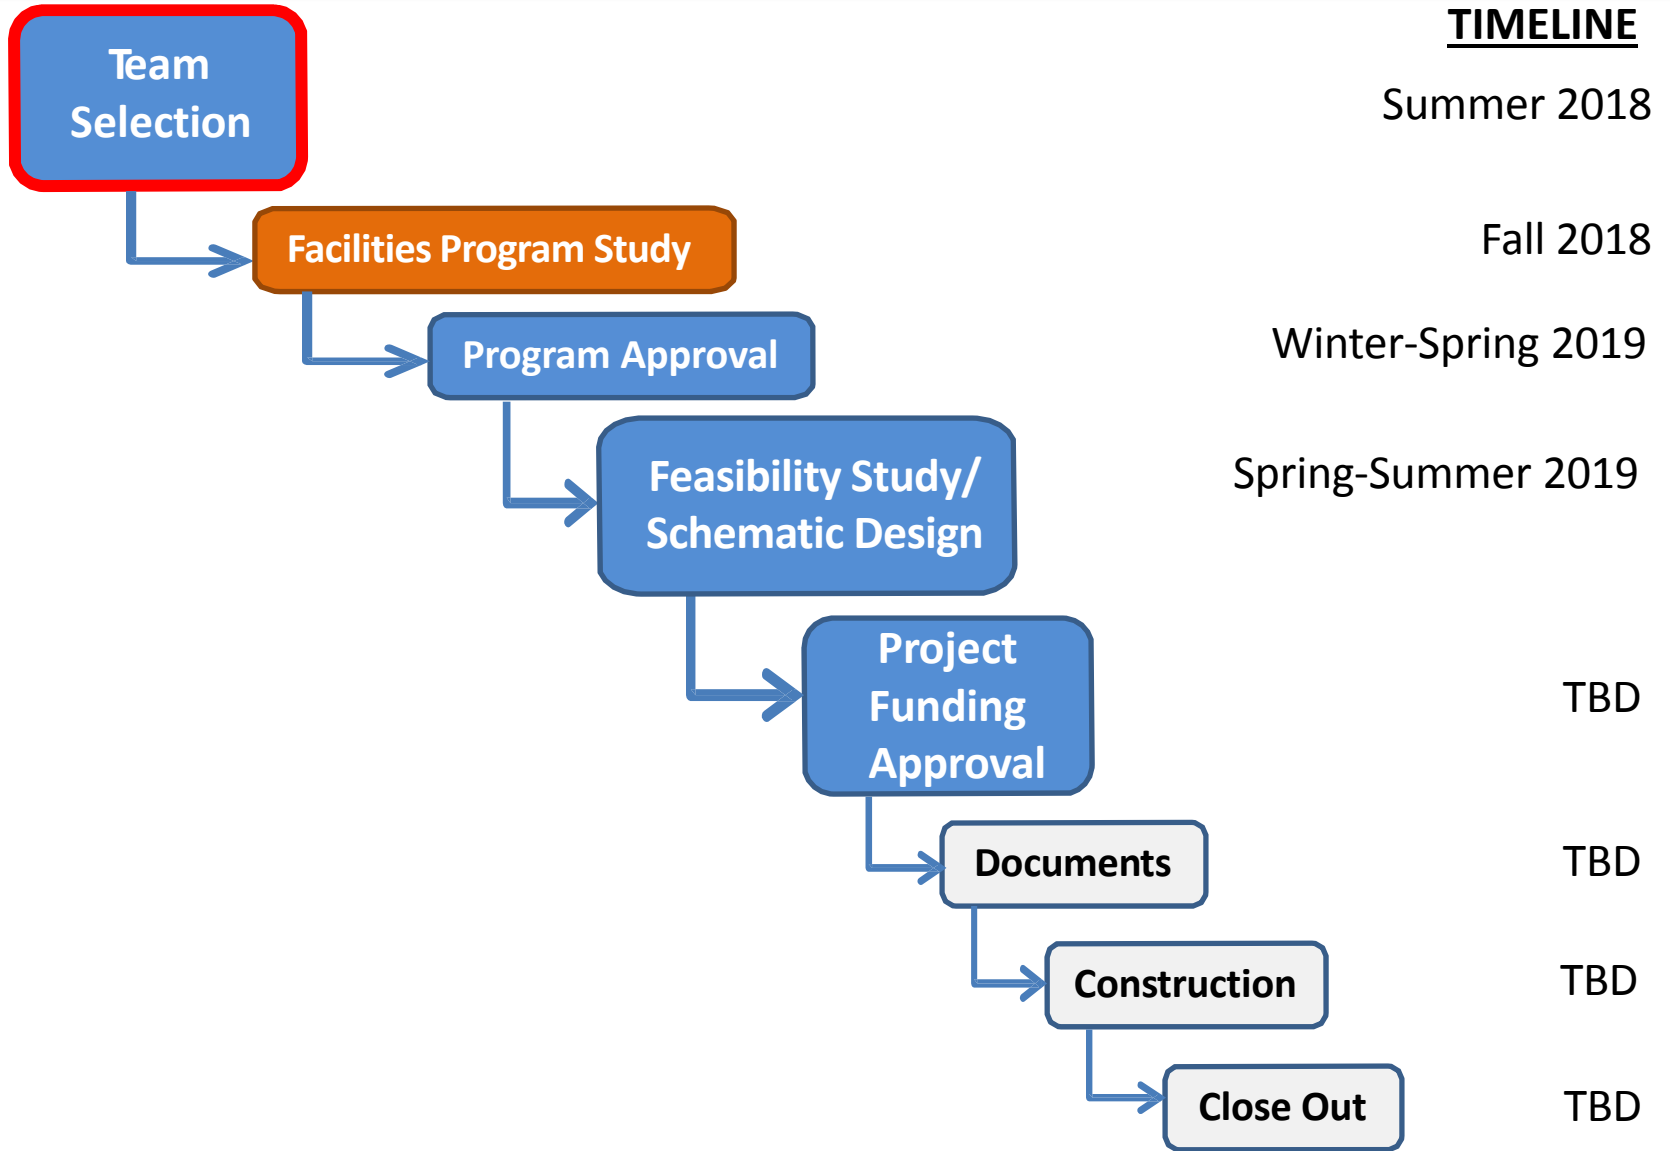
TIMELINE

Team Selection

Summer 2018

Facilities Program Study

Fall 2018

Program Approval

Winter-Spring 2019

Feasibility Study/ Schematic Design

Spring-Summer 2019

Project Funding Approval

TBD

Documents

TBD

Construction

TBD

Close Out

TBD